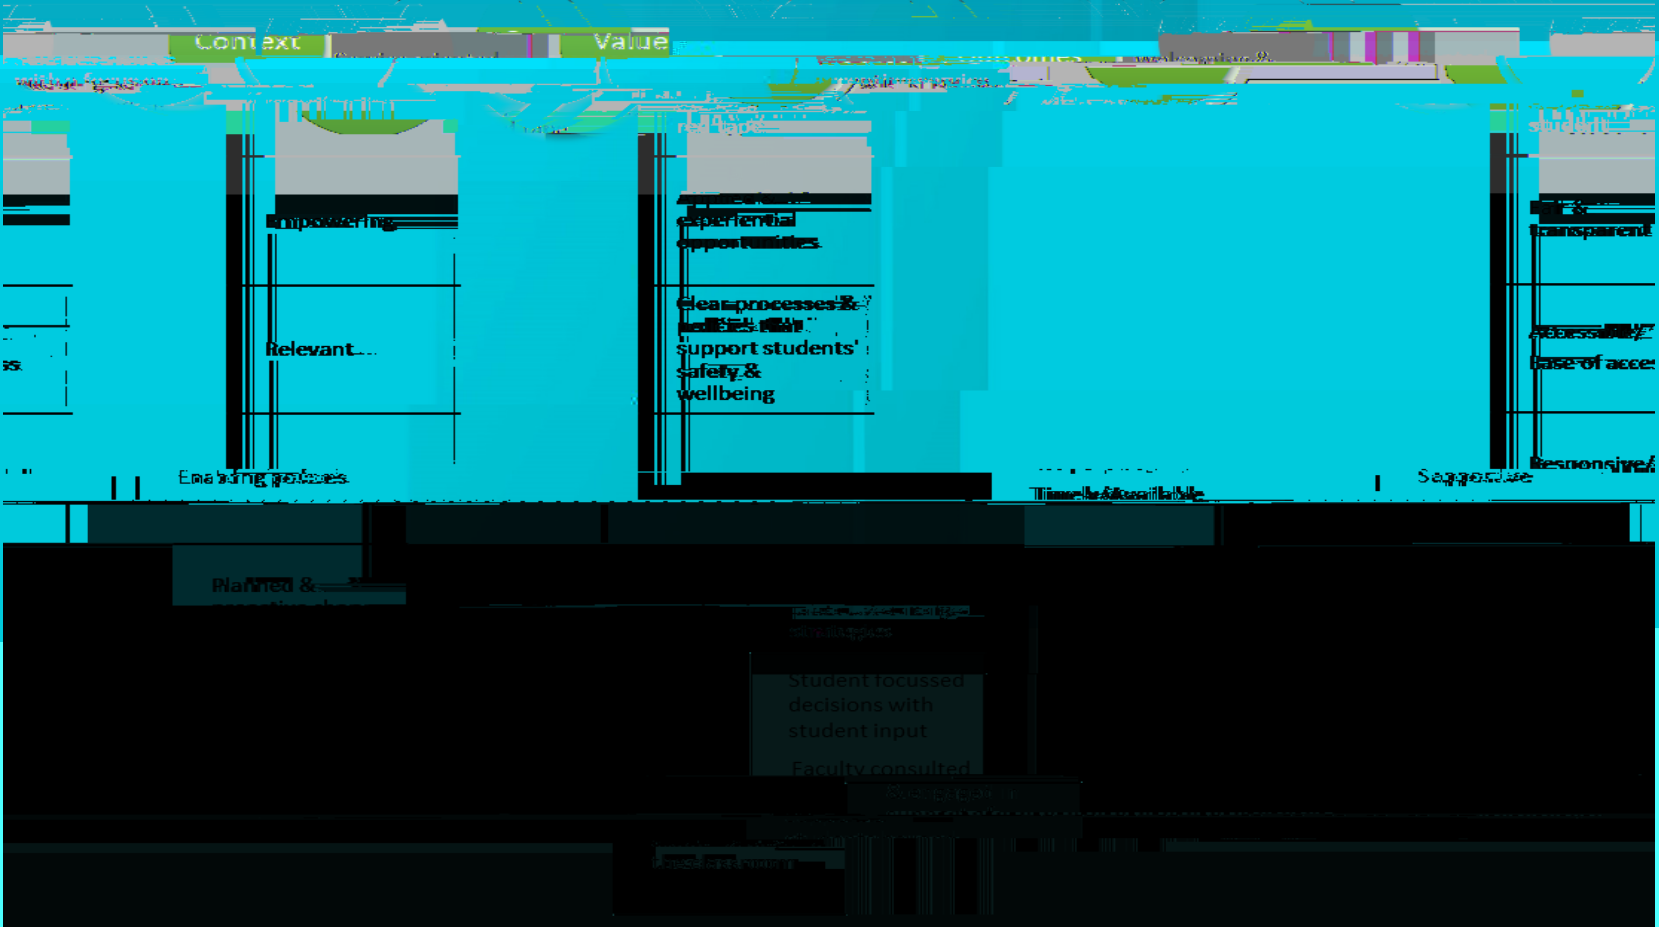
Context

Value

Empowering

Relevant

experiential opportunities

Clear processes & policies that support students' safety & wellbeing

transparent

Accessibility/ Ease of acce

Responsive/

Enabling policies

Timely/Available

Supportive

Planned &

Student focussed decisions with student input

Faculty consulted